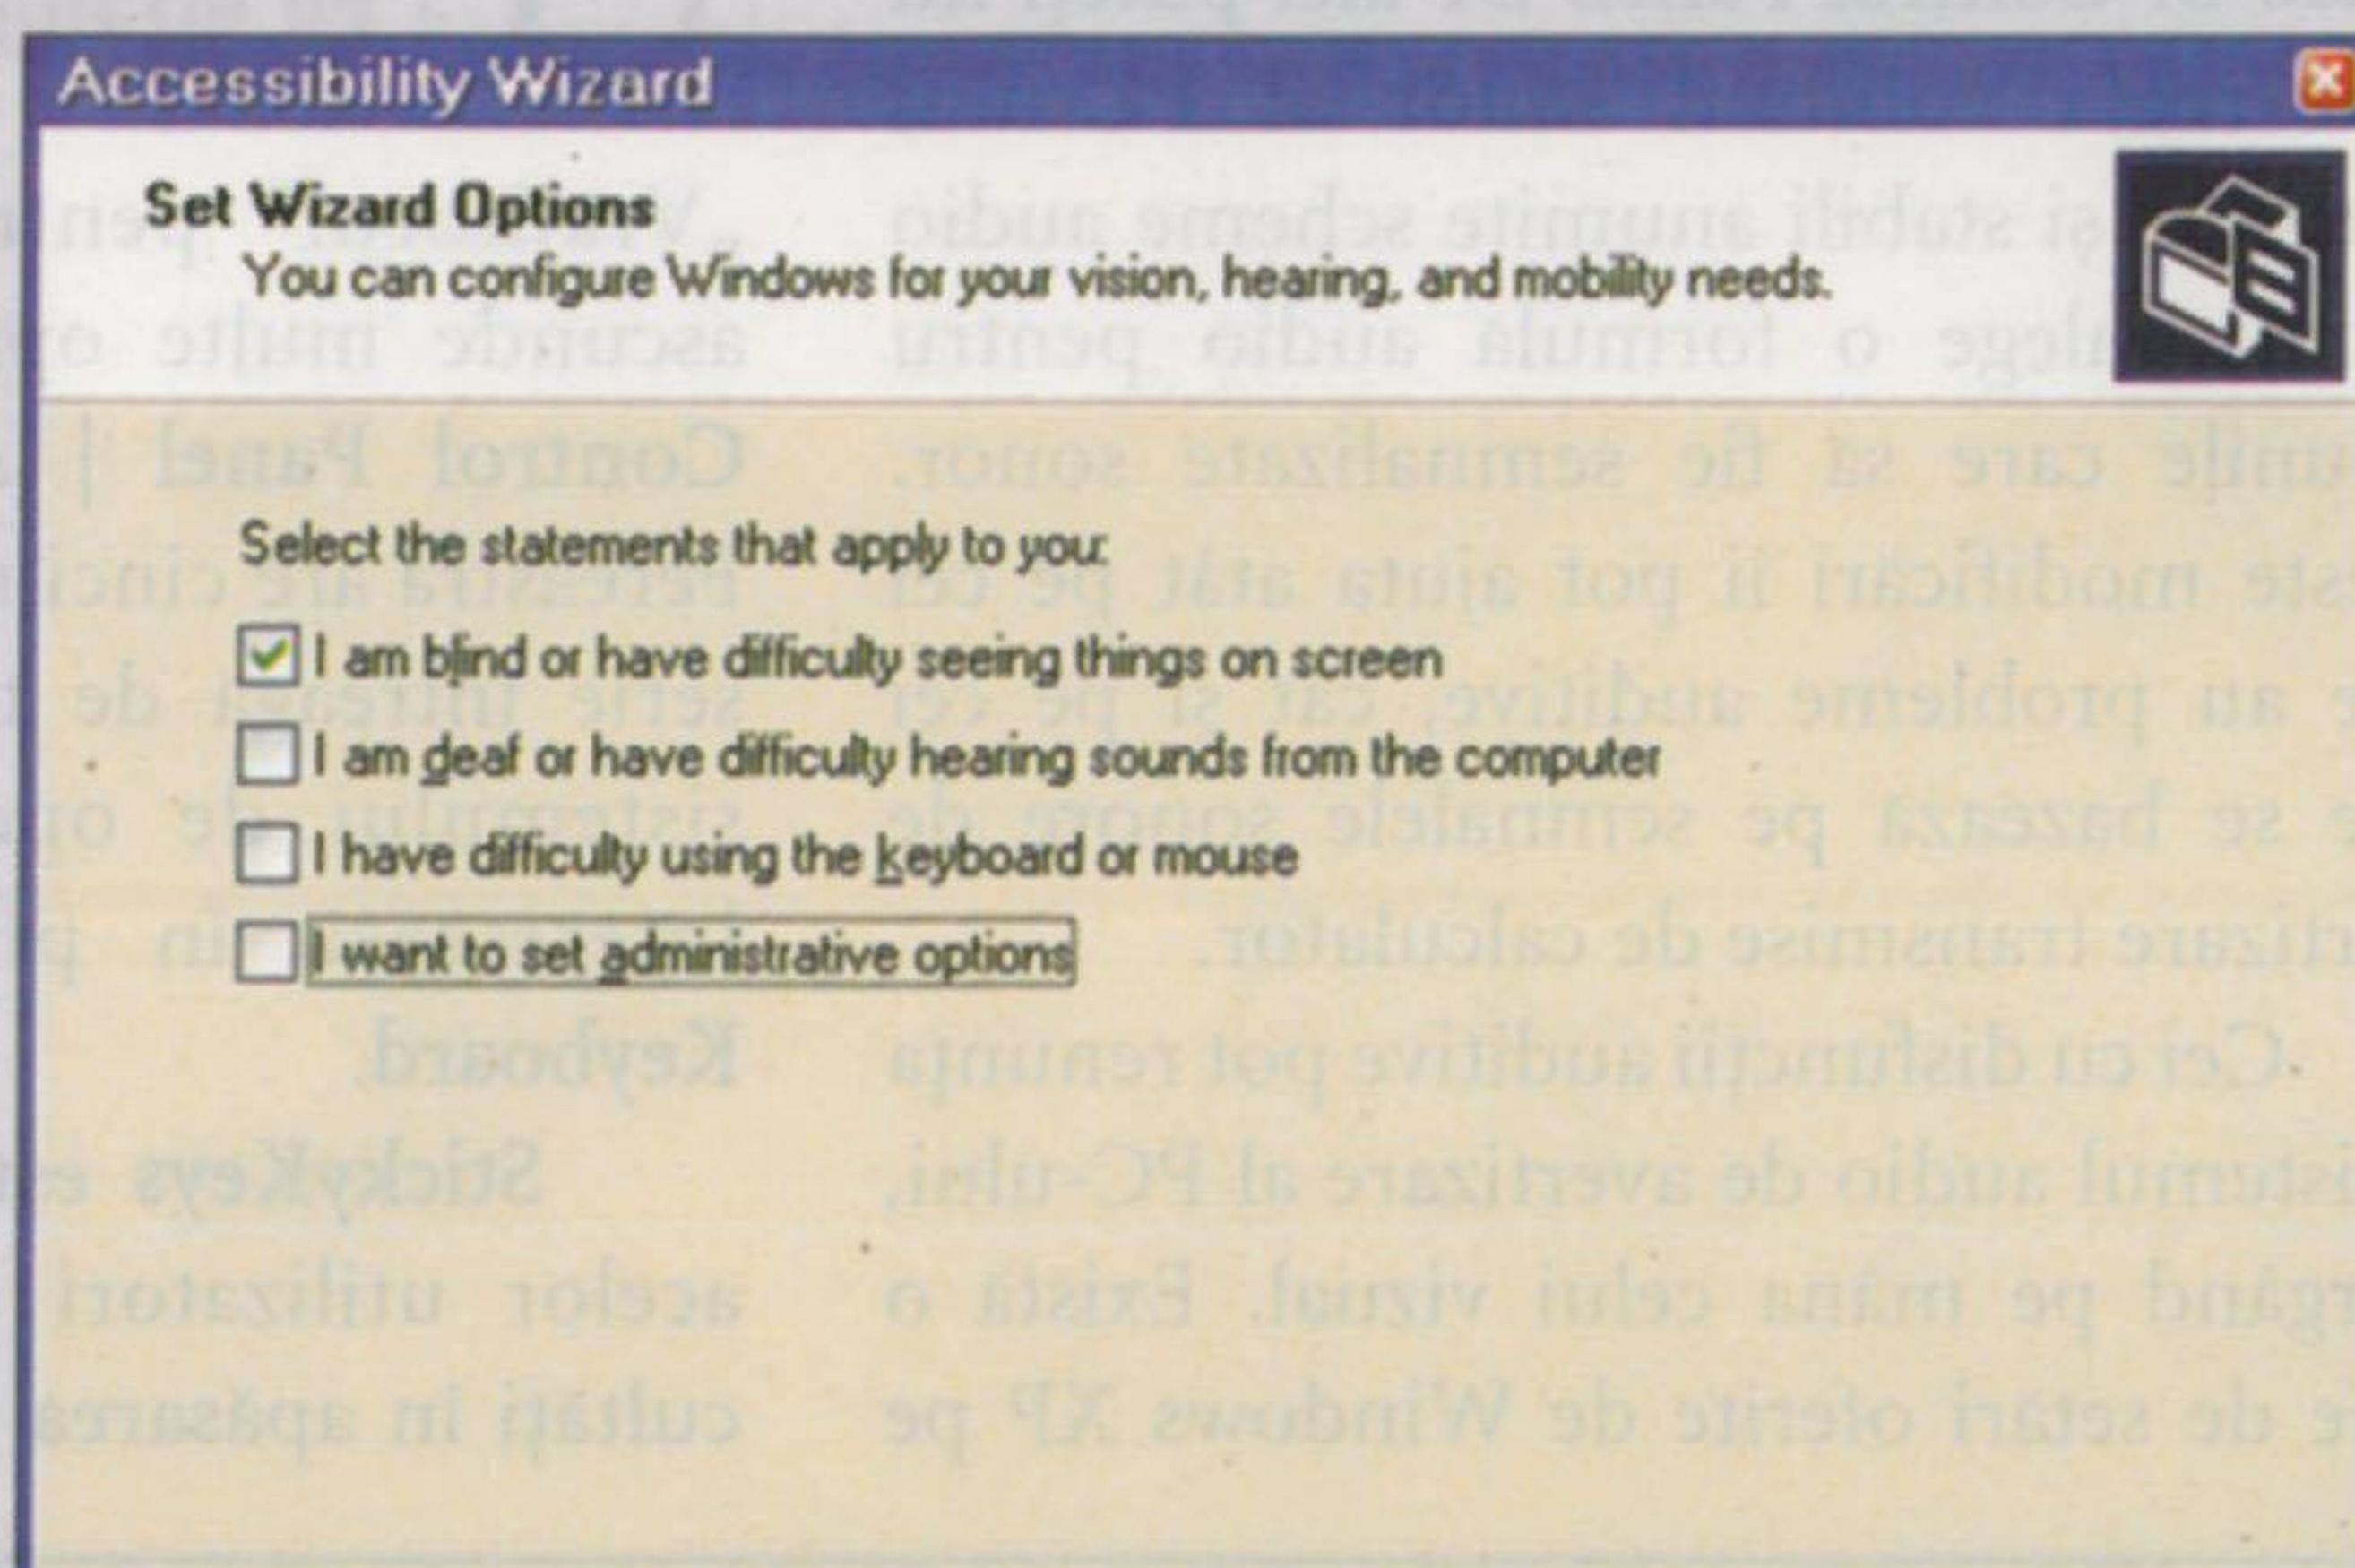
Accessibility Wizard

Set Wizard Options
You can configure Windows for your vision, hearing, and mobility needs.

Select the statements that apply to you:

I am blind or have difficulty seeing things on screen
I am deaf or have difficulty hearing sounds from the computer
I have difficulty using the keyboard or mouse
I want to set administrative options